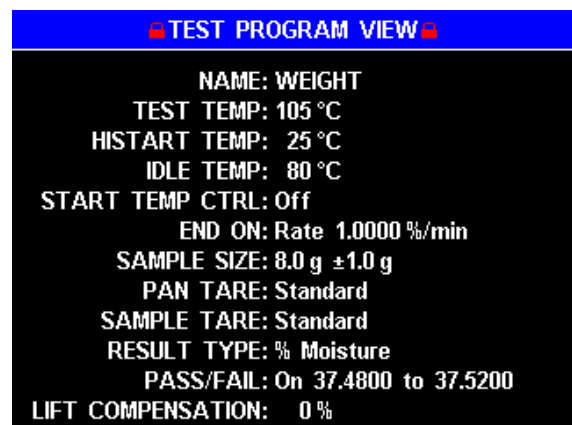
TEST PROGRAM VIEW

NAME: WEIGHT
TEST TEMP: 105 °C
HISTART TEMP: 25 °C
IDLE TEMP: 80 °C
START TEMP CTRL: Off
END ON: Rate 1.0000 %/min
SAMPLE SIZE: 8.0 g ±1.0 g
PAN TARE: Standard
SAMPLE TARE: Standard
RESULT TYPE: % Moisture
PASS/FAIL: On 37.4800 to 37.5200
LIFT COMPENSATION: 0 %